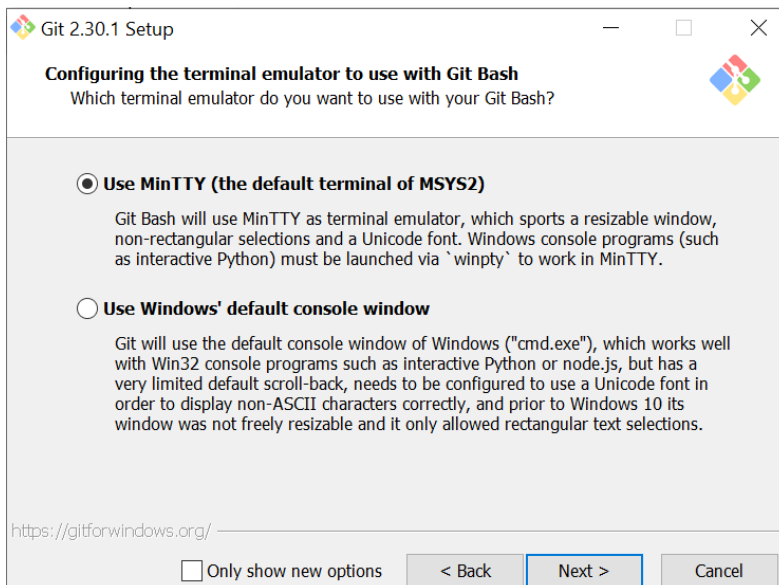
Git 2.30.1 Setup

Configuring the terminal emulator to use with Git Bash
Which terminal emulator do you want to use with your Git Bash?

Use MinTTY (the default terminal of MSYS2)

Git Bash will use MinTTY as terminal emulator, which sports a resizable window, non-rectangular selections and a Unicode font. Windows console programs (such as interactive Python) must be launched via `winpty` to work in MinTTY.

Use Windows' default console window

Git will use the default console window of Windows ("cmd.exe"), which works well with Win32 console programs such as interactive Python or node.js, but has a very limited default scroll-back, needs to be configured to use a Unicode font in order to display non-ASCII characters correctly, and prior to Windows 10 its window was not freely resizable and it only allowed rectangular text selections.

https://gitforwindows.org/

Only show new options

< Back

Next >

Cancel